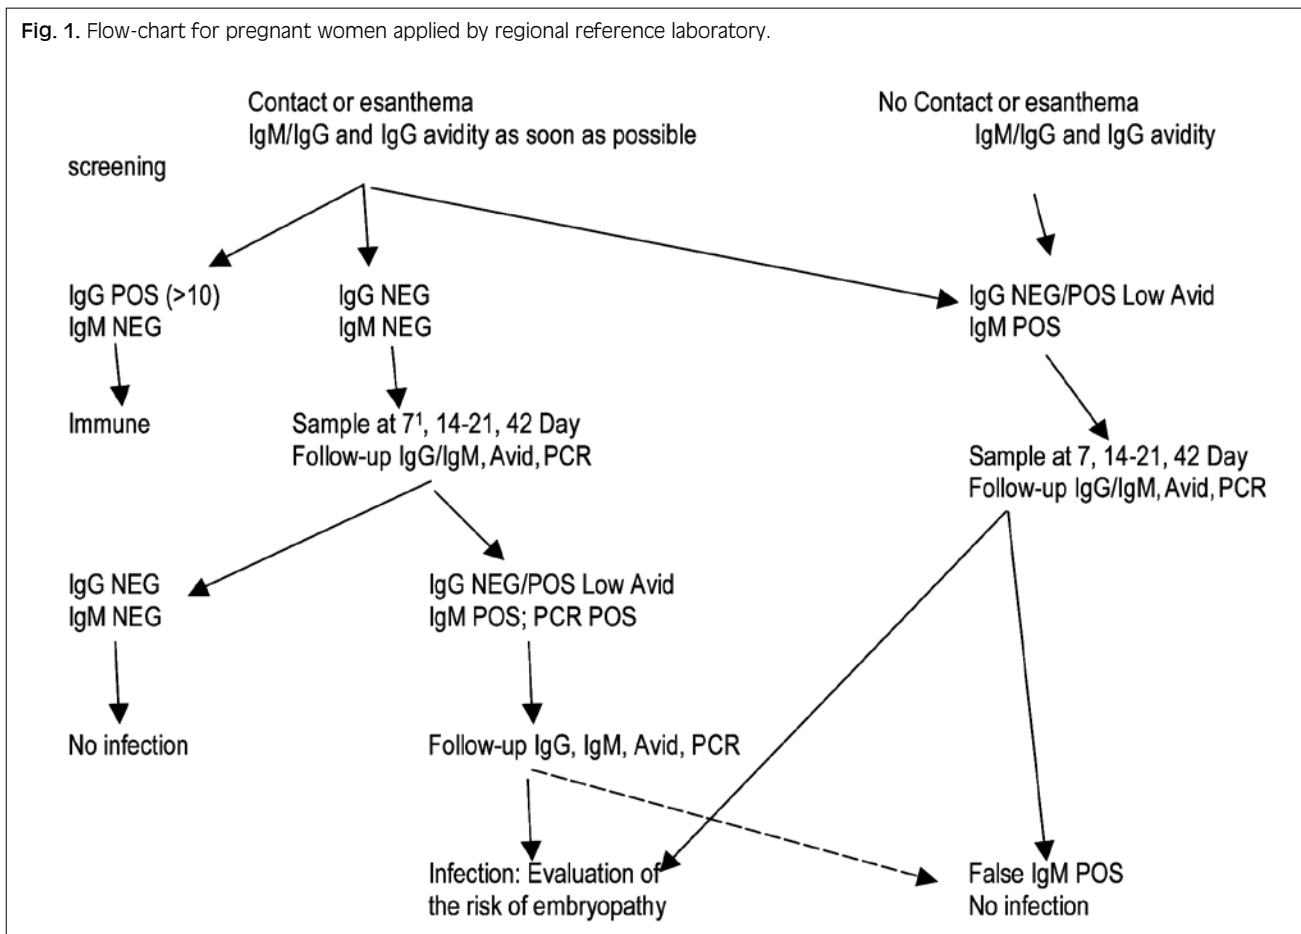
Fig. 1. Flow-chart for pregnant women applied by regional reference laboratory.

Contact or esanthema
IgM/IgG and IgG avidity as soon as possible

No Contact or esanthema
IgM/IgG and IgG avidity

screening

IgG POS (>10)
IgM NEG

IgG NEG
IgM NEG

IgG NEG/POS Low Avid
IgM POS

Immune

Sample at 7$^1$, 14-21, 42 Day
Follow-up IgG/IgM, Avid, PCR

Sample at 7, 14-21, 42 Day
Follow-up IgG/IgM, Avid, PCR

IgG NEG
IgM NEG

IgG NEG/POS Low Avid
IgM POS; PCR POS

No infection

Follow-up IgG, IgM, Avid, PCR

Infection: Evaluation of the risk of embryopathy

False IgM POS
No infection